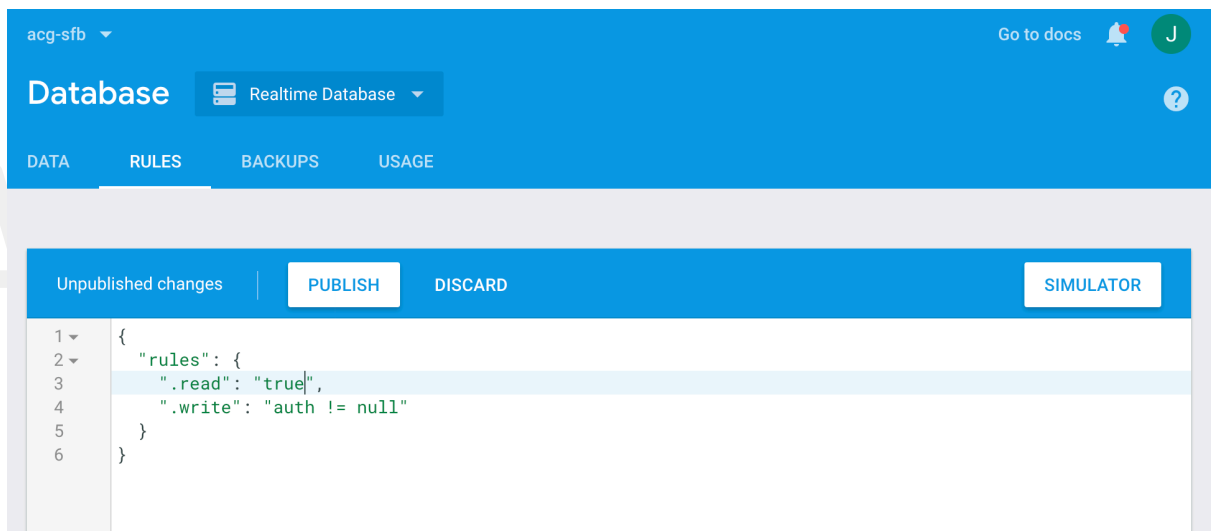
acg-sfb

Go to docs

J

Database

Realtime Database

?

DATA RULES BACKUPS USAGE

Unpublished changes

PUBLISH

DISCARD

SIMULATOR

1 {
2 "rules": {
3 ".read": "true",
4 ".write": "auth != null"
5 }
6 }